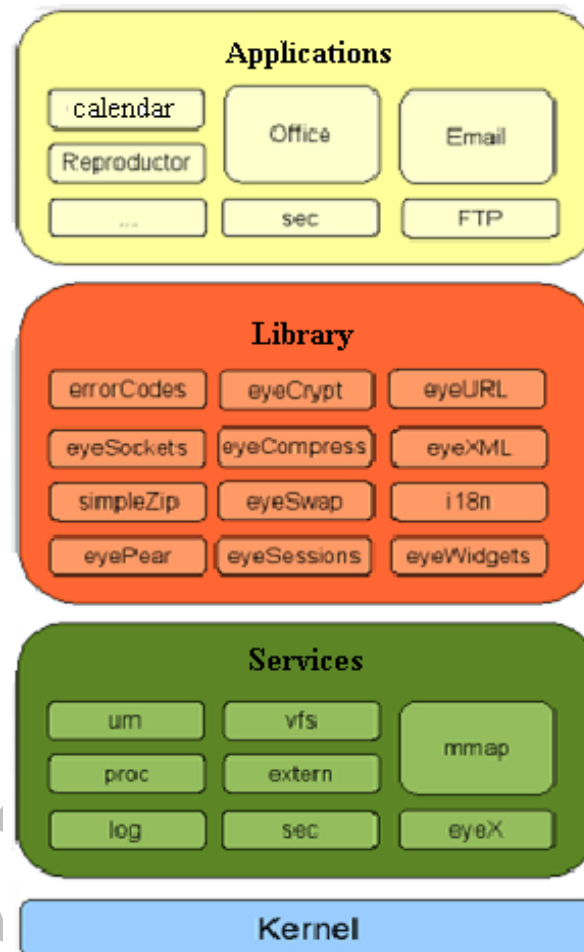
Applications

calendar
Office
Email
Reproductor
...
sec
FTP

Library

errorCodes
eyeCrypt
eyeURL
eyeSockets
eyeCompress
eyeXML
simpleZip
eyeSwap
i18n
eyePear
eyeSessions
eyeWidgets

Services

um
vfs
mmap
proc
extern
log
sec
eyeX

Kernel